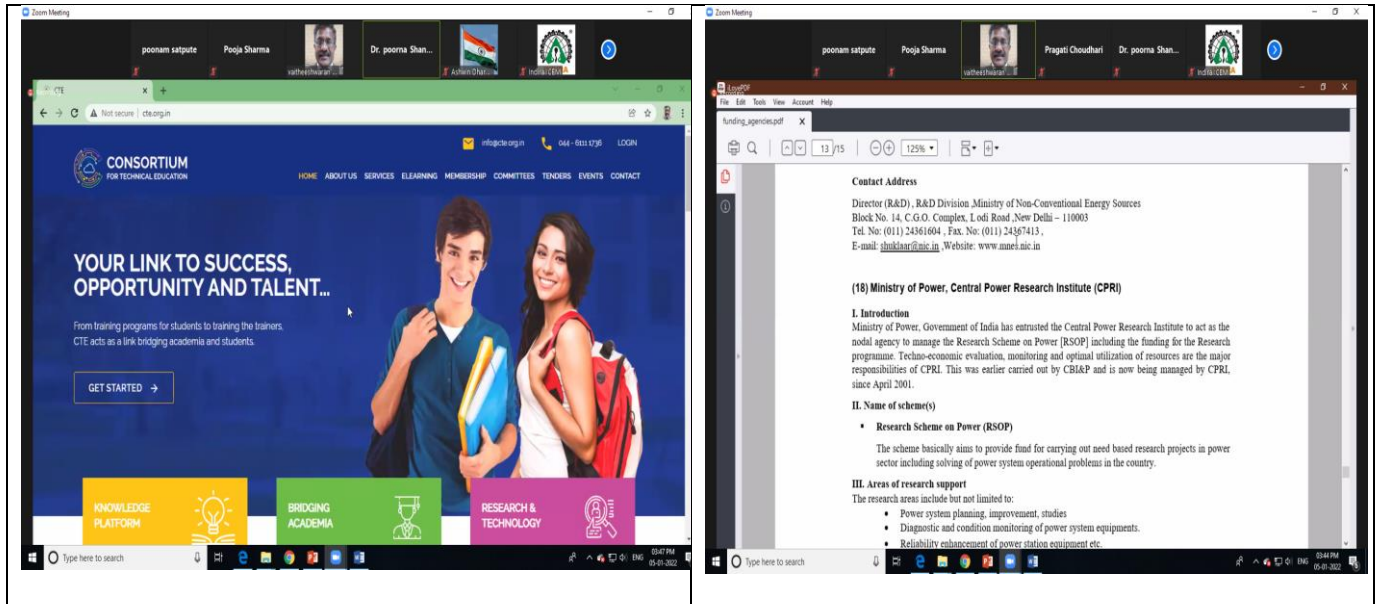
Zoom Meeting

poonam satpute Pooja Sharma vaitheeshwaran Dr. poorna Shan... Ashwin Dhar... IndiaICEM

CTE

Not secure | cte.org.in

info@cte.org.in 044 - 6111 1736 LOGIN

CONSORTIUM FOR TECHNICAL EDUCATION

HOME ABOUT US SERVICES ELEARNING MEMBERSHIP COMMITTEES TENDERS EVENTS CONTACT

YOUR LINK TO SUCCESS, OPPORTUNITY AND TALENT...

From training programs for students to training the trainers, CTE acts as a link bridging academia and students.

GET STARTED →

KNOWLEDGE PLATFORM

BRIDGING ACADEMIA

RESEARCH & TECHNOLOGY

Type here to search

03:47 PM 05-01-2022 ENG

Zoom Meeting

poonam satpute Pooja Sharma vaitheeshwaran Pragati Choudhari Dr. poorna Shan... IndiaICEM

iLovePDF

File Edit Tools View Account Help

funding_agencies.pdf

13 /15 125%

Contact Address

Director (R&D) , R&D Division ,Ministry of Non-Conventional Energy Sources Block No. 14, C.G.O. Complex, Lodi Road ,New Delhi – 110003 Tel. No: (011) 24361604 , Fax. No: (011) 24367413 , E-mail: shuklaar@nic.in ,Website: www.mnes.nic.in

(18) Ministry of Power, Central Power Research Institute (CPRI)

I. Introduction

Ministry of Power, Government of India has entrusted the Central Power Research Institute to act as the nodal agency to manage the Research Scheme on Power [RSOP] including the funding for the Research programme. Techno-economic evaluation, monitoring and optimal utilization of resources are the major responsibilities of CPRI. This was earlier carried out by CBI&P and is now being managed by CPRI, since April 2001.

II. Name of scheme(s)

• Research Scheme on Power (RSOP)

The scheme basically aims to provide fund for carrying out need based research projects in power sector including solving of power system operational problems in the country.

III. Areas of research support

The research areas include but not limited to:

• Power system planning, improvement, studies
• Diagnostic and condition monitoring of power system equipments.
• Reliability enhancement of power station equipment etc.

Type here to search

03:44 PM 05-01-2022 ENG